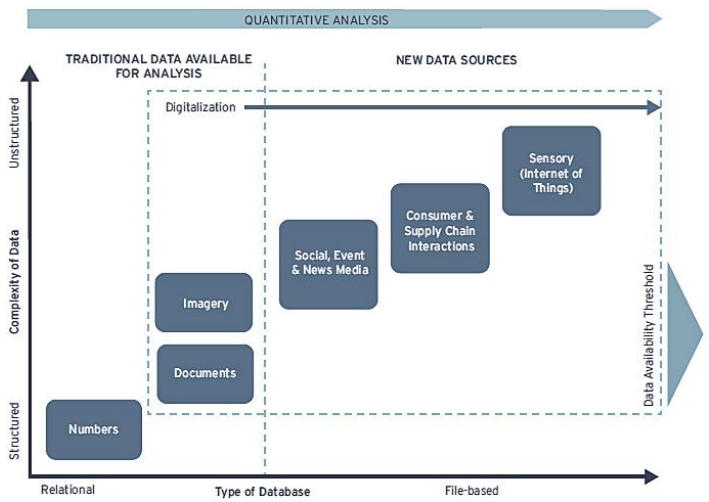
QUANTITATIVE ANALYSIS

TRADITIONAL DATA AVAILABLE FOR ANALYSIS

NEW DATA SOURCES

Digitalization

Unstructured

Complexity of Data

Structured

Sensory (Internet of Things)

Consumer & Supply Chain Interactions

Social, Event & News Media

Imagery

Documents

Numbers

Data Availability Threshold

Relational

Type of Database

File-based